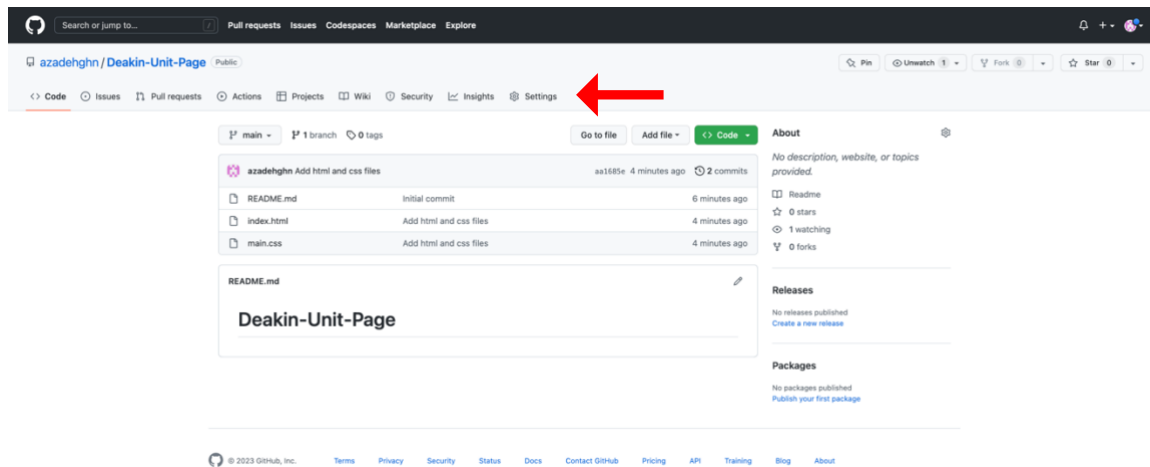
Search or jump to... / Pull requests Issues Codespaces Marketplace Explore

azadehghn / Deakin-Unit-Page Public

Pin Unwatch 1 Fork 0 Star 0

<> Code Issues Pull requests Actions Projects Wiki Security Insights Settings

main 1 branch 0 tags

Go to file Add file <> Code

azadehghn Add html and css files aa1685e 4 minutes ago 2 commits

| | | |
|---|---|---|
| README.md | Initial commit | 6 minutes ago |
| index.html | Add html and css files | 4 minutes ago |
| main.css | Add html and css files | 4 minutes ago |

README.md

Deakin-Unit-Page

About

No description, website, or topics provided.

Readme

0 stars

1 watching

0 forks

Releases

No releases published

Create a new release

Packages

No packages published

Publish your first package

© 2023 GitHub, Inc. Terms Privacy Security Status Docs Contact GitHub Pricing API Training Blog About